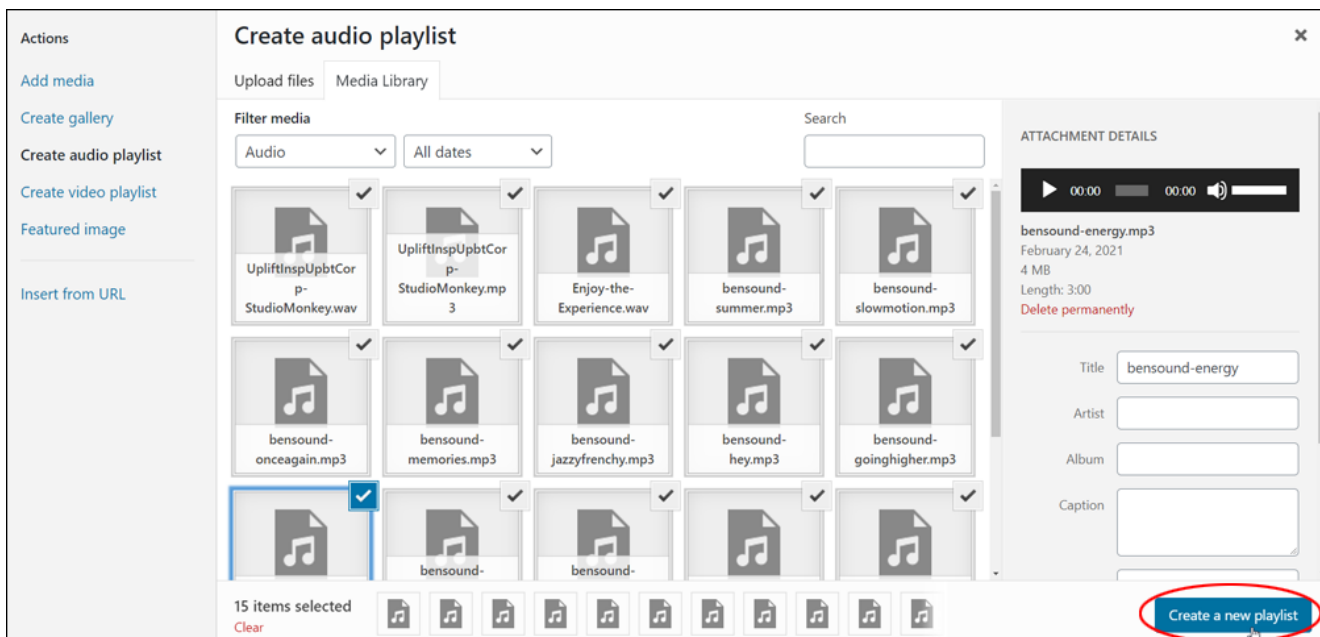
Actions

Add media

Create gallery

Create audio playlist

Create video playlist

Featured image

Insert from URL

Create audio playlist

×

Upload files

Media Library

Filter media

Audio

All dates

Search

UpliftInspUpbtCorp-StudioMonkey.wav

UpliftInspUpbtCorp-StudioMonkey.mp3

Enjoy-the-Experience.wav

bensound-summer.mp3

bensound-slowmotion.mp3

bensound-onceagain.mp3

bensound-memories.mp3

bensound-jazzyfrenchy.mp3

bensound-hey.mp3

bensound-goinghigher.mp3

bensound-

bensound-

ATTACHMENT DETAILS

00:00

00:00

bensound-energy.mp3

February 24, 2021

4 MB

Length: 3:00

Delete permanently

Title

bensound-energy

Artist

Album

Caption

15 items selected

Clear

Create a new playlist